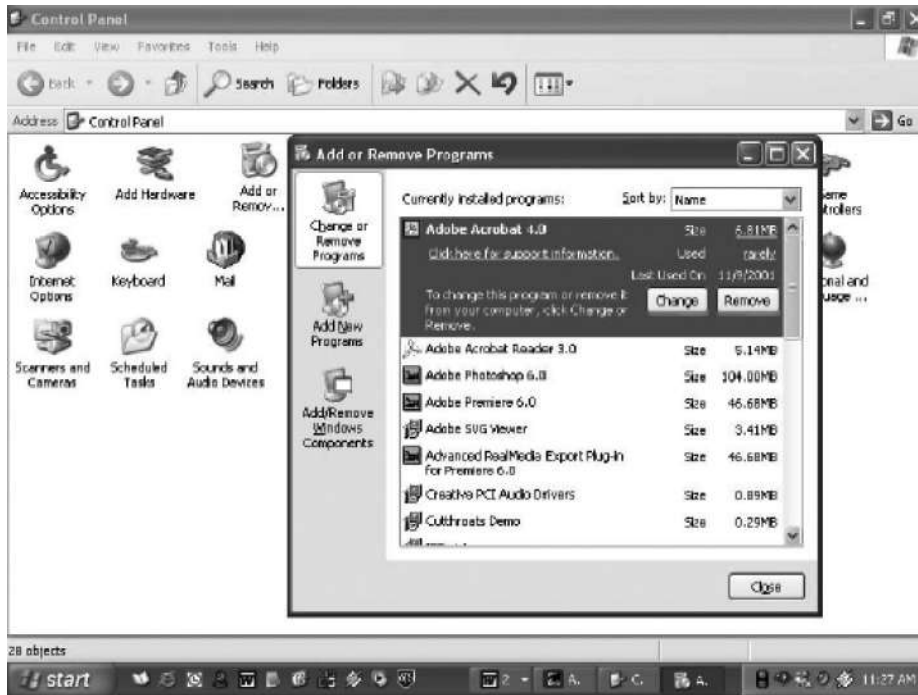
Control Panel

File Edit View Favorites Tools Help

Back Search Folders

Address Control Panel

Go

Accessibility Options

Add Hardware

Add or Remov...

Internet Options

Keyboard

Mail

Scanners and Cameras

Scheduled Tasks

Sounds and Audio Devices

Game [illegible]trollers

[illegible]onal and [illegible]uage ...

Add or Remove Programs

Change or Remove Programs

Add New Programs

Add/Remove Windows Components

Currently installed programs:

Sort by: Name

| | | |
|---|---|---|
| Adobe Acrobat 4.0 | Size | 6.81MB |
| Click here for support information. | Used | rarely |
| | Last Used On | 11/9/2001 |
| To change this program or remove it from your computer, click Change or Remove. | Change | Remove |
| Adobe Acrobat Reader 3.0 | Size | 5.14MB |
| Adobe Photoshop 6.0 | Size | 104.00MB |
| Adobe Premiere 6.0 | Size | 46.68MB |
| Adobe SVG Viewer | Size | 3.41MB |
| Advanced RealMedia Export Plug-in for Premiere 6.0 | Size | 46.68MB |
| Creative PCI Audio Drivers | Size | 0.89MB |
| Cutthroats Demo | Size | 0.29MB |

Close

28 objects

start

11:27 AM